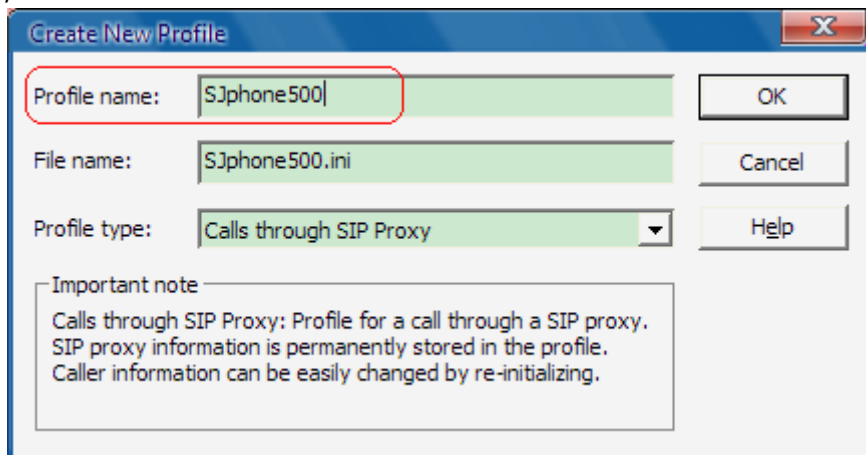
Create New Profile

Profile name: SJphone500

File name: SJphone500.ini

Profile type: Calls through SIP Proxy

OK

Cancel

Help

Important note

Calls through SIP Proxy: Profile for a call through a SIP proxy. SIP proxy information is permanently stored in the profile. Caller information can be easily changed by re-initializing.